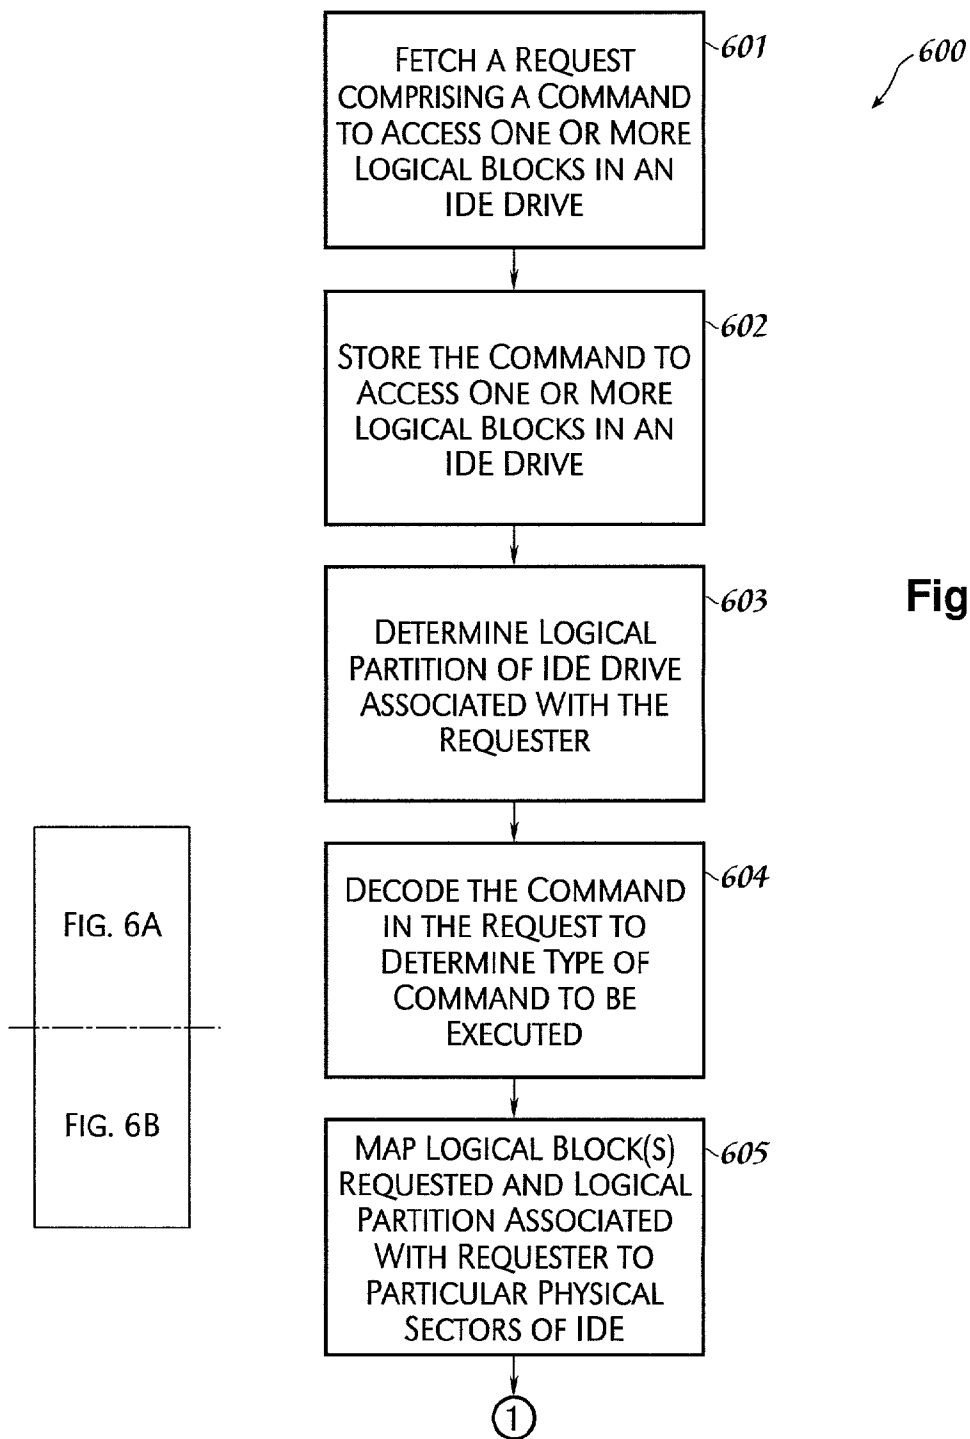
600

Fetch A Request Comprising A Command To Access One Or More Logical Blocks In An IDE Drive

601

Store The Command To Access One or More Logical Blocks In An IDE Drive

602

Determine Logical Partition of IDE Drive Associated With The Requester

603

Fig

Decode The Command In The Request To Determine Type Of Command To Be Executed

604

Map Logical Block(s) Requested And Logical Partition Associated With Requester To Particular Physical Sectors Of IDE

605

1

FIG. 6A

FIG. 6B